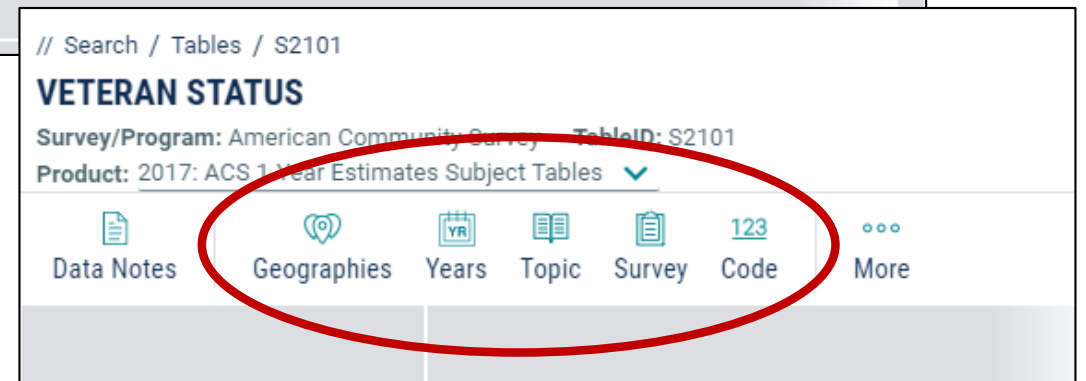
// Search / Tables / S2101

VETERAN STATUS

Survey/Program: American Community Survey TableID: S2101

Product: 2017: ACS 1 Year Estimates Subject Tables

Data Notes

Geographies

YR
Years

Topic

Survey

123
Code

More